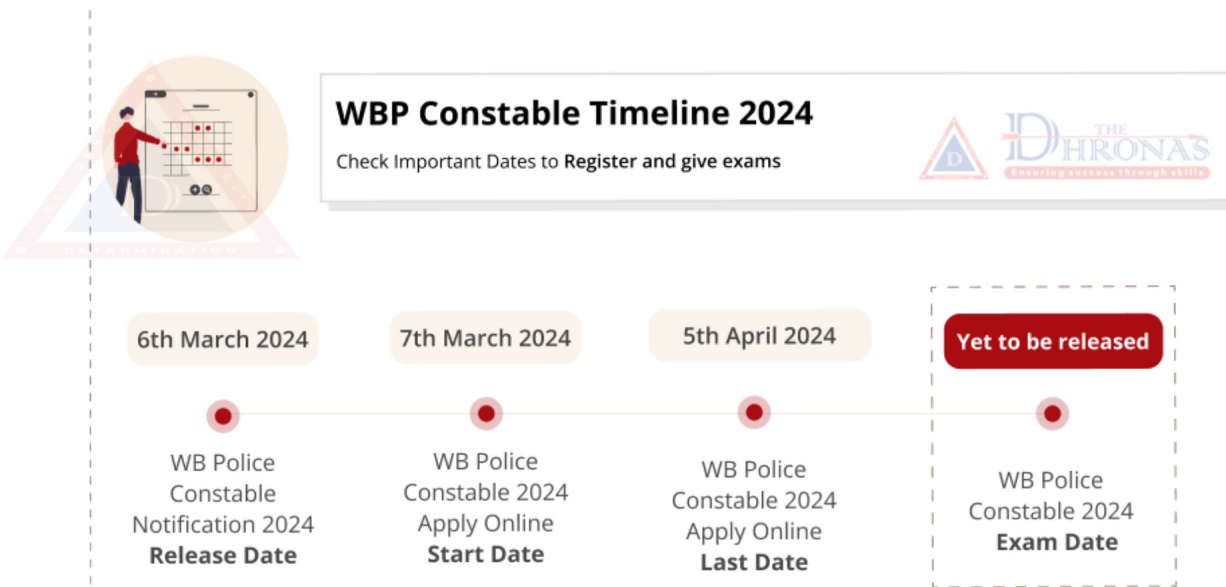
WBP Constable Timeline 2024

Check Important Dates to Register and give exams

THE DHRONAS
Ensuring success through skills

6th March 2024

WB Police Constable Notification 2024 Release Date

7th March 2024

WB Police Constable 2024 Apply Online Start Date

5th April 2024

WB Police Constable 2024 Apply Online Last Date

Yet to be released

WB Police Constable 2024 Exam Date